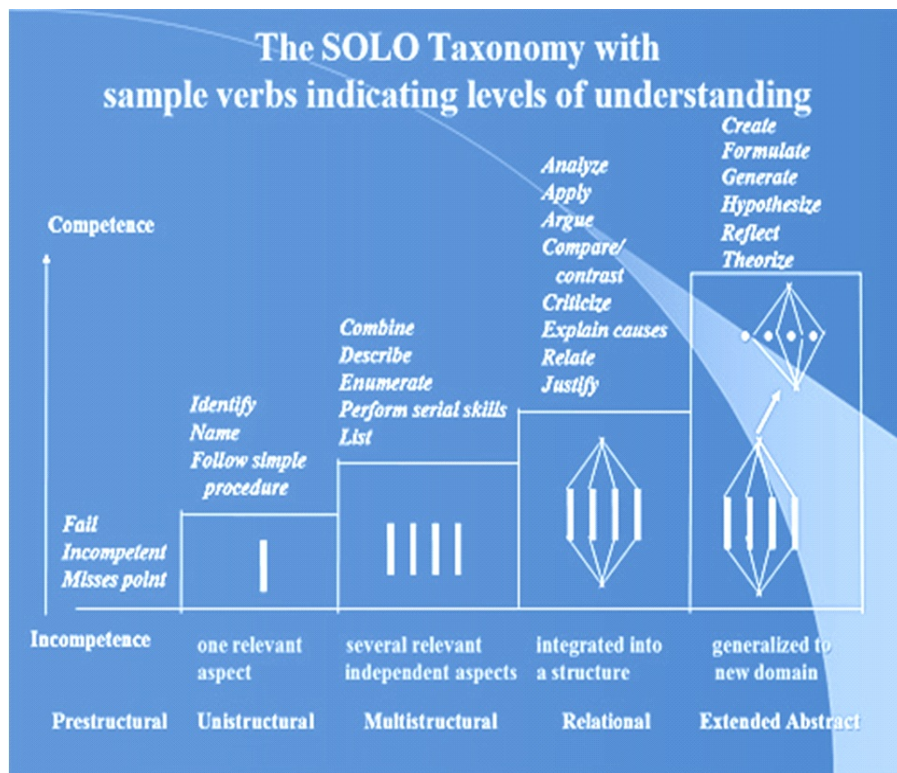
The SOLO Taxonomy with
sample verbs indicating levels of understanding

Competence

Fail
Incompetent
Misses point

Identify
Name
Follow simple procedure

Combine
Describe
Enumerate
Perform serial skills
List

Analyze
Apply
Argue
Compare/ contrast
Criticize
Explain causes
Relate
Justify

Create
Formulate
Generate
Hypothesize
Reflect
Theorize

Incompetence

one relevant aspect

several relevant independent aspects

integrated into a structure

generalized to new domain

Prestructural

Unistructural

Multistructural

Relational

Extended Abstract